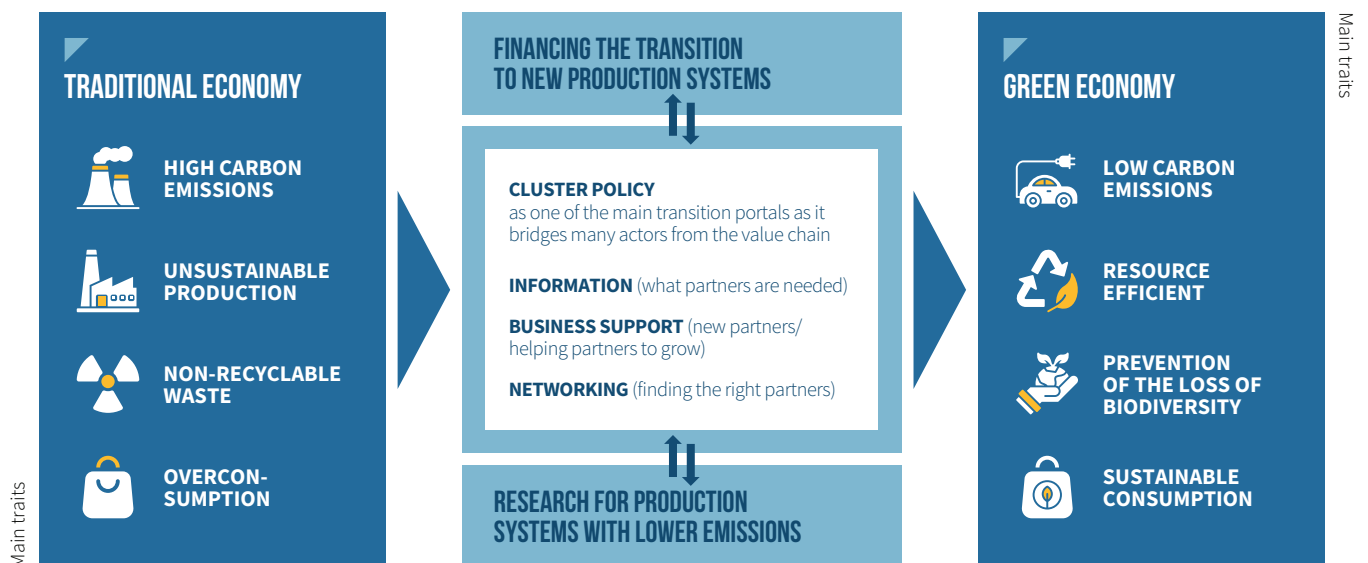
Main traits

TRADITIONAL ECONOMY

HIGH CARBON EMISSIONS

UNSUSTAINABLE PRODUCTION

NON-RECYCLABLE WASTE

OVERCON-SUMPTION

FINANCING THE TRANSITION TO NEW PRODUCTION SYSTEMS

CLUSTER POLICY as one of the main transition portals as it bridges many actors from the value chain

INFORMATION (what partners are needed)

BUSINESS SUPPORT (new partners/ helping partners to grow)

NETWORKING (finding the right partners)

RESEARCH FOR PRODUCTION SYSTEMS WITH LOWER EMISSIONS

Main traits

GREEN ECONOMY

LOW CARBON EMISSIONS

RESOURCE EFFICIENT

PREVENTION OF THE LOSS OF BIODIVERSITY

SUSTAINABLE CONSUMPTION